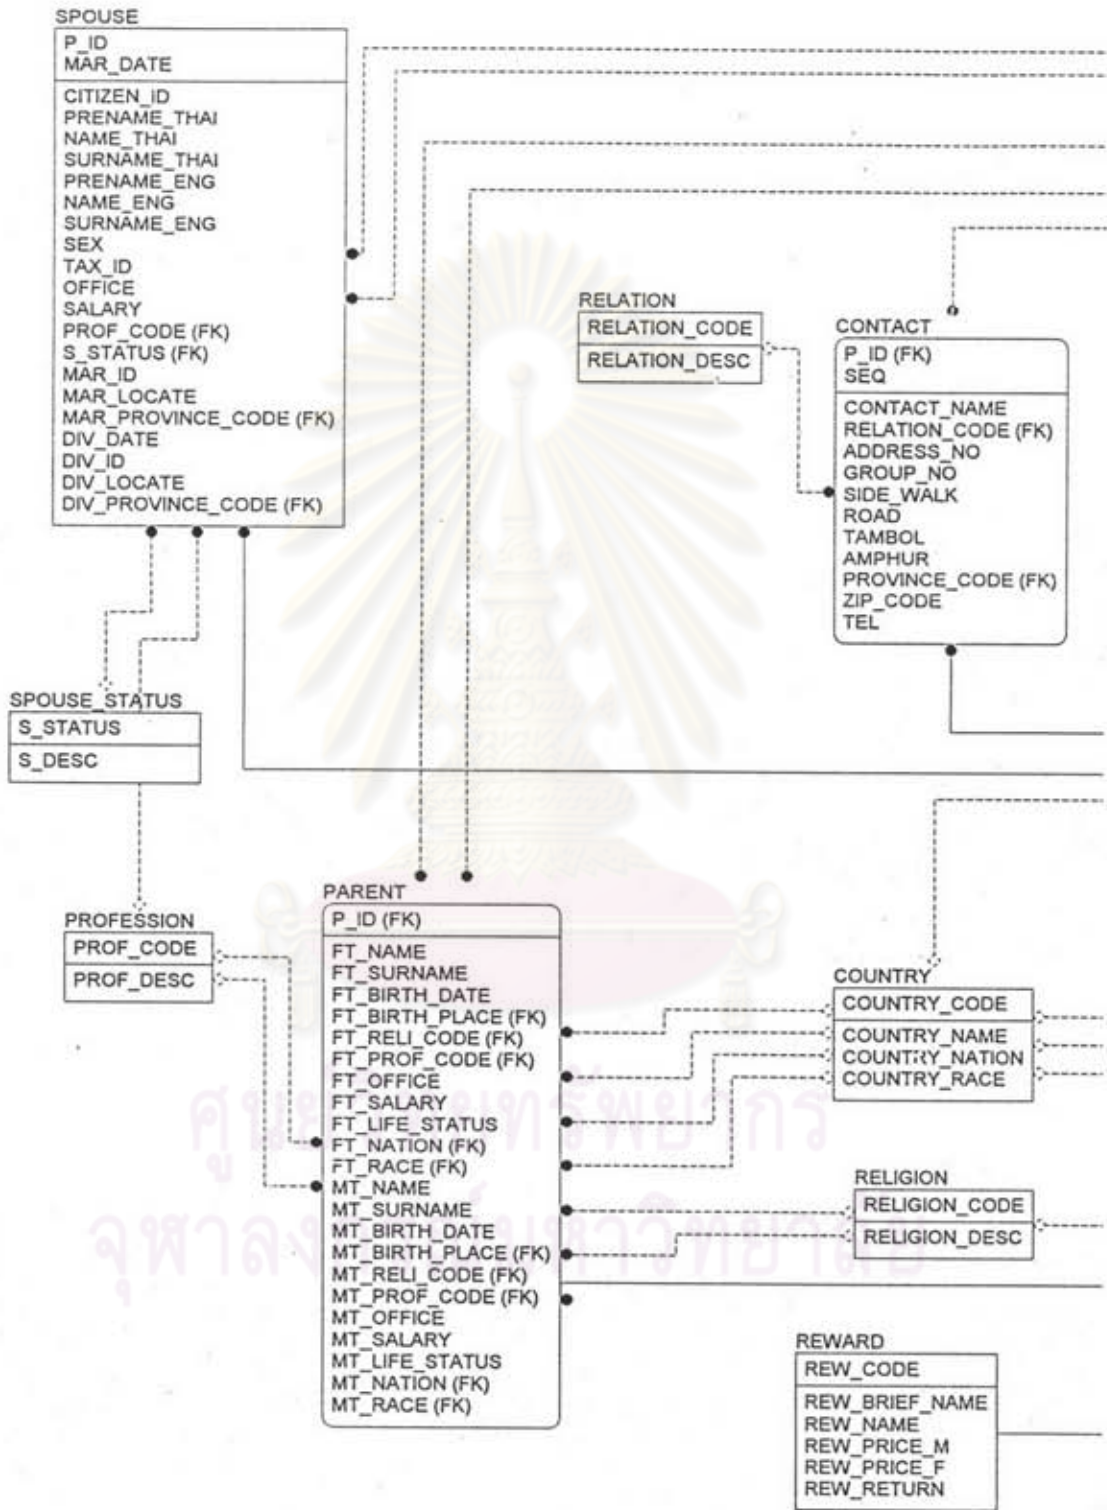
SPOUSE
P_ID
MAR_DATE
CITIZEN_ID
PRENAME_THAI
NAME_THAI
SURNAME_THAI
PRENAME_ENG
NAME_ENG
SURNAME_ENG
SEX
TAX_ID
OFFICE
SALARY
PROF_CODE (FK)
S_STATUS (FK)
MAR_ID
MAR_LOCATE
MAR_PROVINCE_CODE (FK)
DIV_DATE
DIV_ID
DIV_LOCATE
DIV_PROVINCE_CODE (FK)

RELATION
RELATION_CODE
RELATION_DESC

CONTACT
P_ID (FK)
SEQ
CONTACT_NAME
RELATION_CODE (FK)
ADDRESS_NO
GROUP_NO
SIDE_WALK
ROAD
TAMBOL
AMPHUR
PROVINCE_CODE (FK)
ZIP_CODE
TEL

SPOUSE_STATUS
S_STATUS
S_DESC

PROFESSION
PROF_CODE
PROF_DESC

PARENT
P_ID (FK)
FT_NAME
FT_SURNAME
FT_BIRTH_DATE
FT_BIRTH_PLACE (FK)
FT_RELI_CODE (FK)
FT_PROF_CODE (FK)
FT_OFFICE
FT_SALARY
FT_LIFE_STATUS
FT_NATION (FK)
FT_RACE (FK)
MT_NAME
MT_SURNAME
MT_BIRTH_DATE
MT_BIRTH_PLACE (FK)
MT_RELI_CODE (FK)
MT_PROF_CODE (FK)
MT_OFFICE
MT_SALARY
MT_LIFE_STATUS
MT_NATION (FK)
MT_RACE (FK)

COUNTRY
COUNTRY_CODE
COUNTRY_NAME
COUNTRY_NATION
COUNTRY_RACE

RELIGION
RELIGION_CODE
RELIGION_DESC

REWARD
REW_CODE
REW_BRIEF_NAME
REW_NAME
REW_PRICE_M
REW_PRICE_F
REW_RETURN

ศูนย์วิทยทรัพยากร
จุฬาลงกรณ์มหาวิทยาลัย